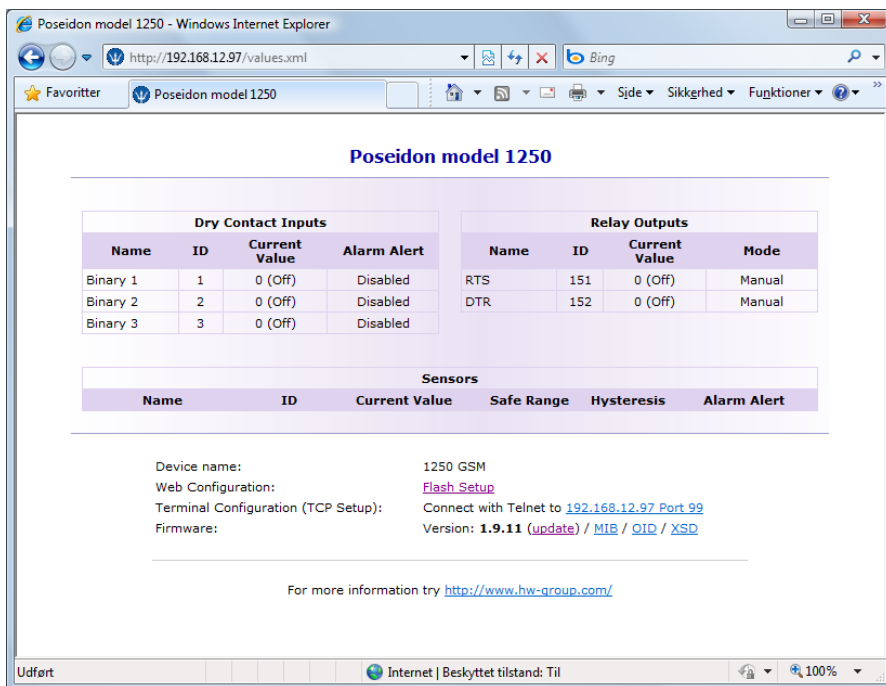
Poseidon model 1250 - Windows Internet Explorer

http://192.168.12.97/values.xml

Bing

Favoritter

Poseidon model 1250

Side ▾ Sikkerhed ▾ Funktioner ▾

Poseidon model 1250

| Dry Contact Inputs | | | |
|---|---|---|---|
| Name | ID | Current Value | Alarm Alert |
| Binary 1 | 1 | 0 (Off) | Disabled |
| Binary 2 | 2 | 0 (Off) | Disabled |
| Binary 3 | 3 | 0 (Off) | Disabled |

| Relay Outputs | | | |
|---|---|---|---|
| Name | ID | Current Value | Mode |
| RTS | 151 | 0 (Off) | Manual |
| DTR | 152 | 0 (Off) | Manual |

| Sensors | | | | | |
|---|---|---|---|---|---|
| Name | ID | Current Value | Safe Range | Hysteresis | Alarm Alert |

Device name: 1250 GSM
Web Configuration: Flash Setup
Terminal Configuration (TCP Setup): Connect with Telnet to 192.168.12.97 Port 99
Firmware: Version: **1.9.11** (update) / MIB / OID / XSD

For more information try http://www.hw-group.com/

Udført

Internet | Beskyttet tilstand: Til

100%